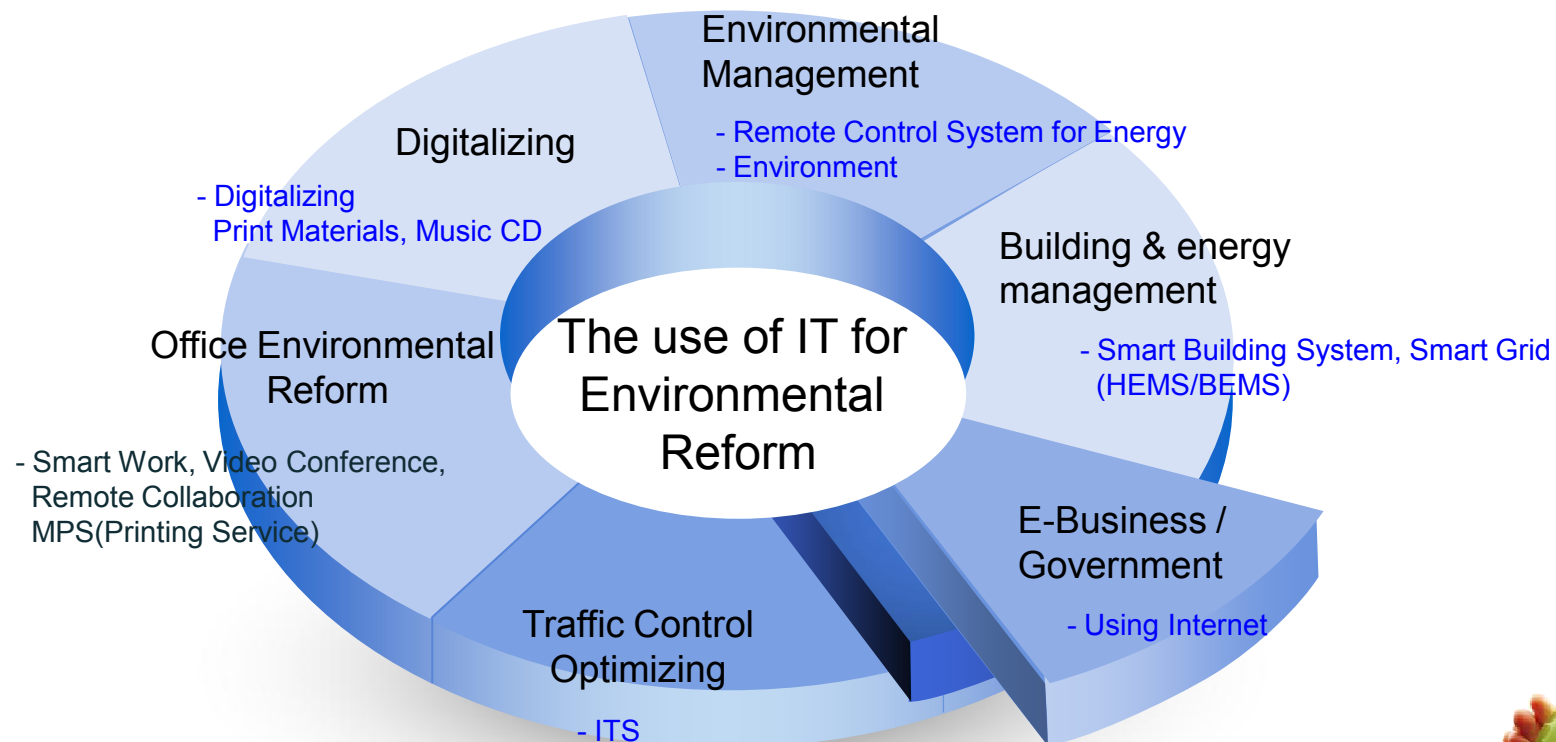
The use of IT for Environmental Reform

Environmental Management

- Remote Control System for Energy
- Environment

Digitalizing

- Digitalizing Print Materials, Music CD

Building & energy management

- Smart Building System, Smart Grid (HEMS/BEMS)

Office Environmental Reform

- Smart Work, Video Conference, Remote Collaboration MPS(Printing Service)

E-Business / Government

- Using Internet

Traffic Control Optimizing

- ITS